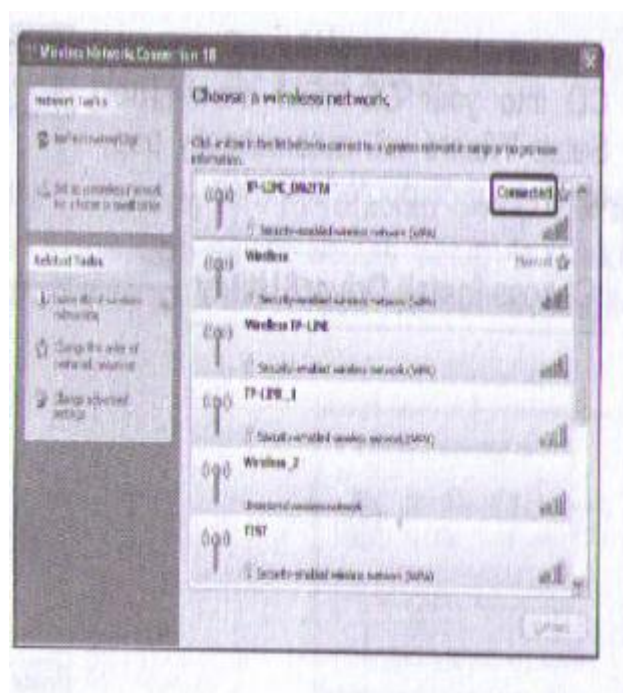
Wireless Network Connection 18

Network Tasks

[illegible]

Set up a wireless network for a home or small office

Related Tasks

Learn about wireless networking

Change the order of preferred networks

Change advanced settings

Choose a wireless network

Click an item in the list below to connect to a wireless network in range or to get more information.

TP-LINK_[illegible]

Connected

Security-enabled wireless network (WPA)

Wireless

Manual

Security-enabled wireless network (WPA)

Wireless TP-LINK

Security-enabled wireless network (WPA)

TP-LINK_1

Security-enabled wireless network (WPA)

Wireless_2

Unsecured wireless network

T797

Security-enabled wireless network (WPA)

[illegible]